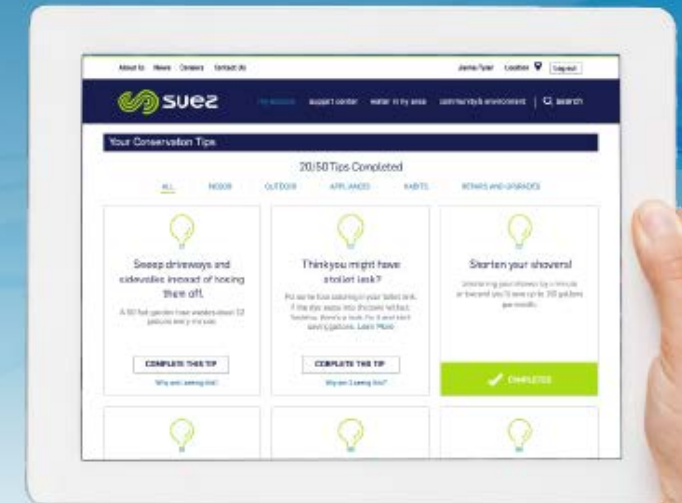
About Us News Careers Contact Us

Jamie Tyler Location Log out

suez

my account support center water in my area community & environment | search

Your Conservation Tips

20/50 Tips Completed

ALL INDOOR OUTDOOR APPLIANCES HABITS REPAIRS AND UPGRADES

Sweep driveways and sidewalks instead of hosing them off.

A 50 foot garden hose wastes about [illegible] gallons every minute.

COMPLETE THIS TIP

Why am I seeing this?

Think you might have a toilet leak?

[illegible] Learn More

COMPLETE THIS TIP

Why am I seeing this?

Shorten your showers!

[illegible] gallons per month.

COMPLETED